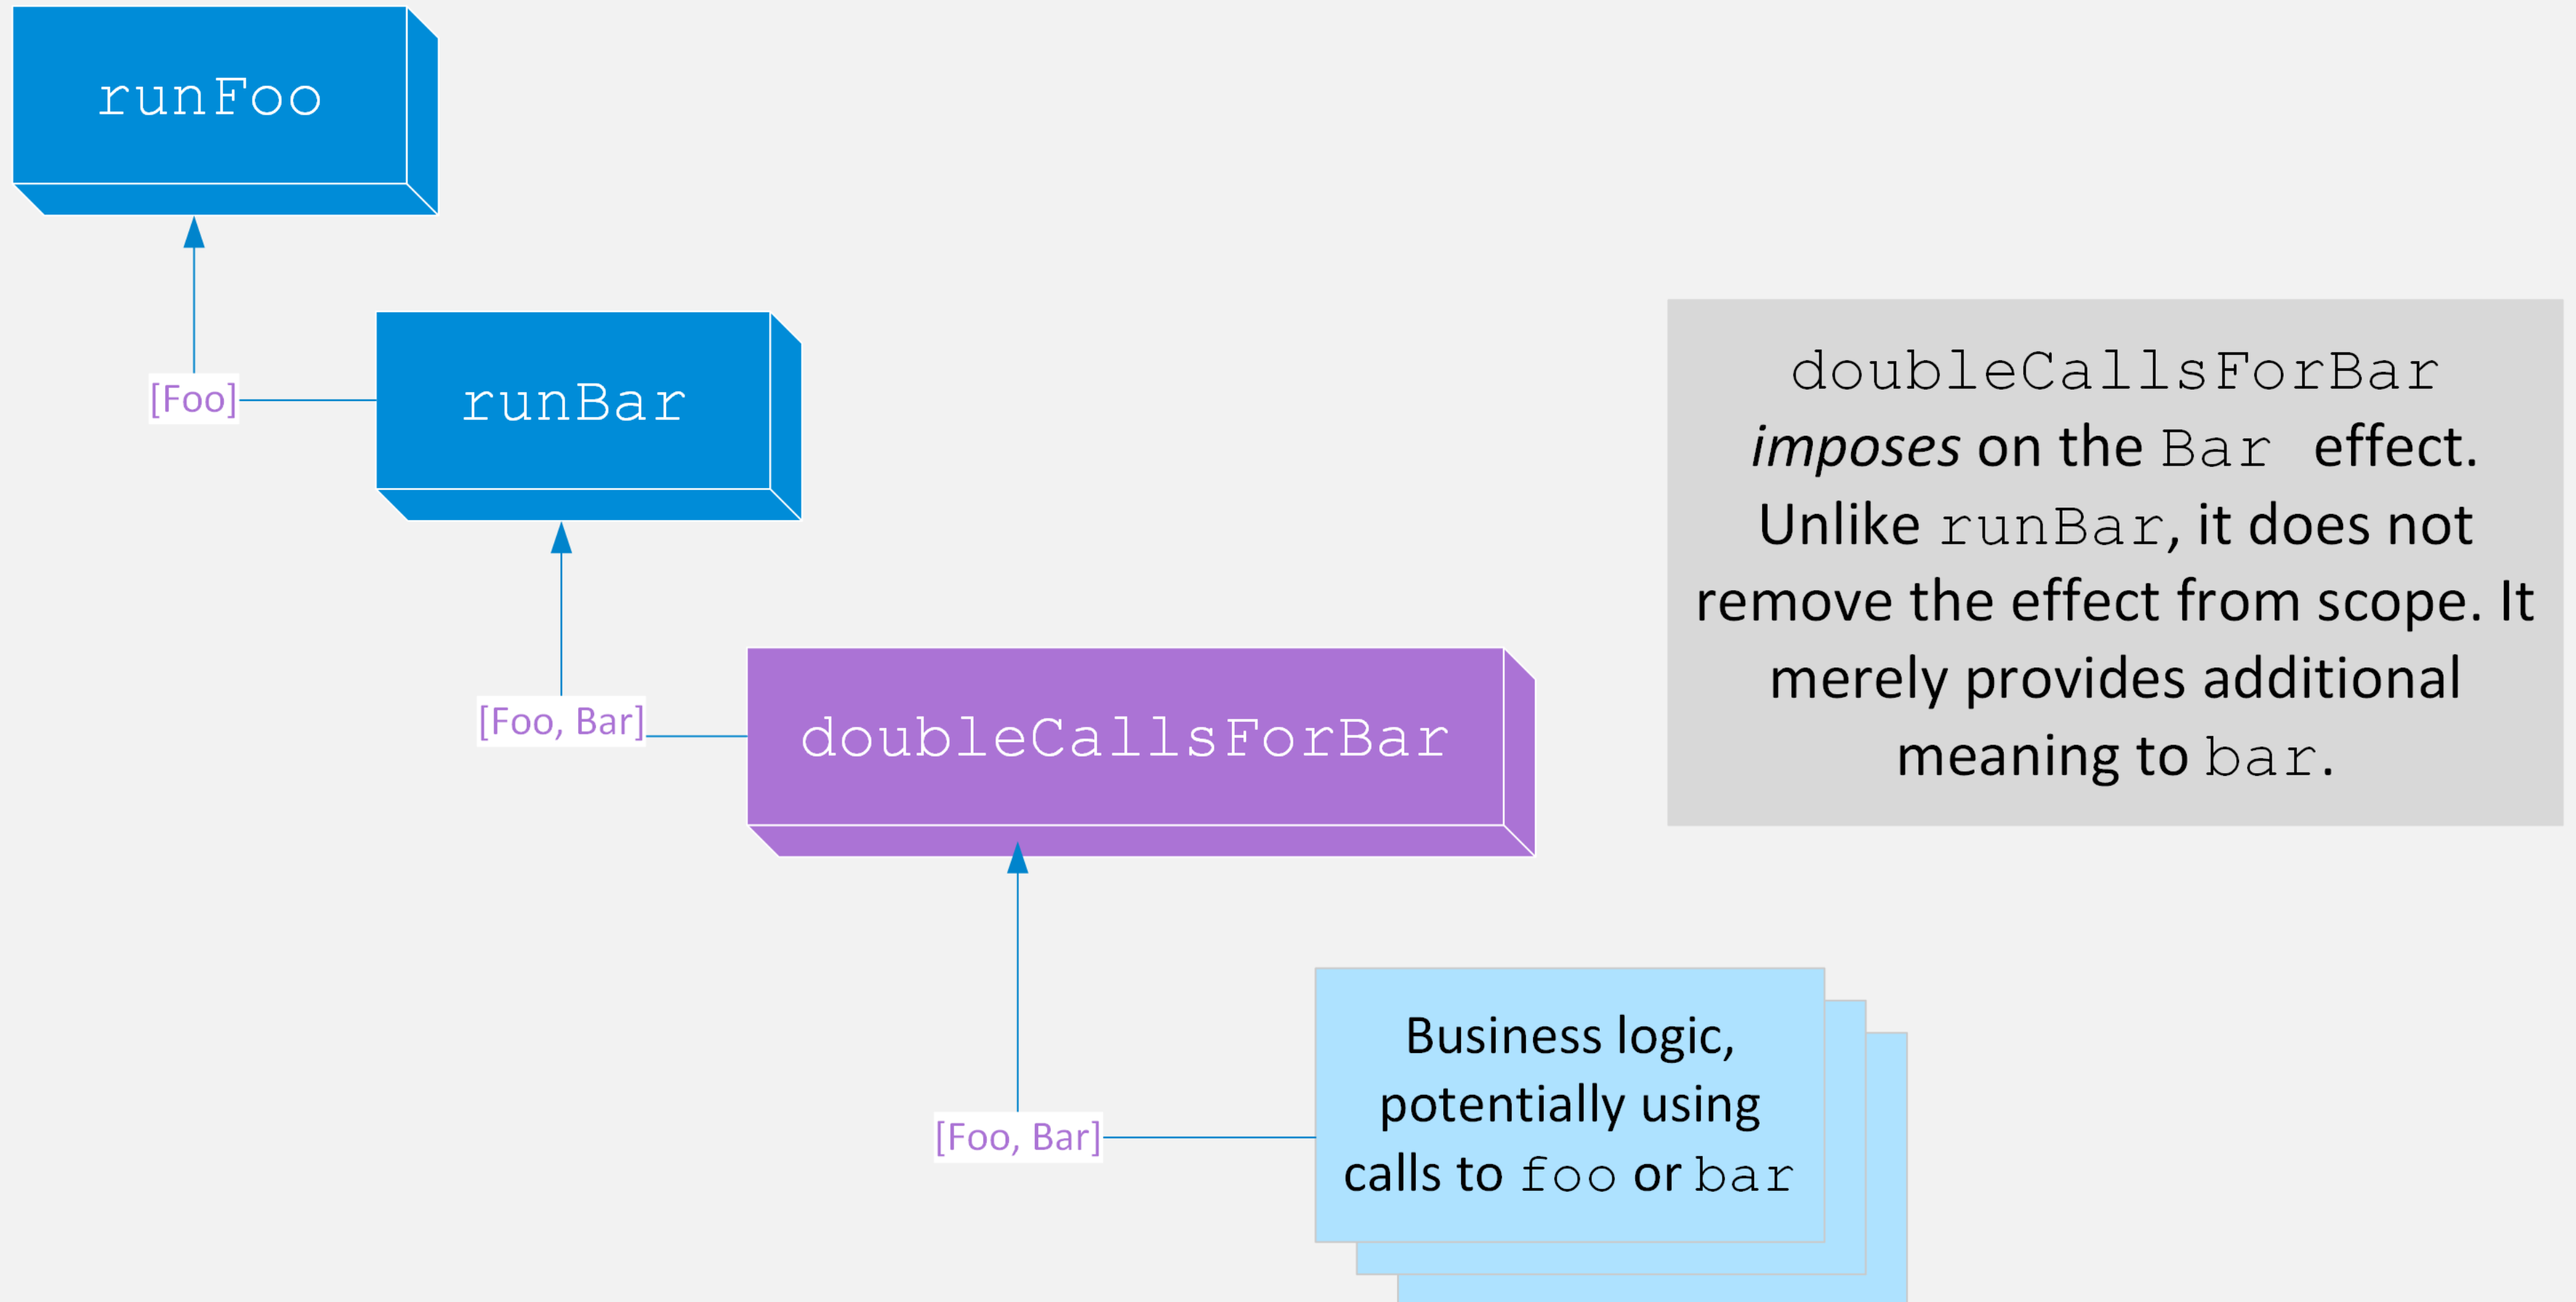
runFoo

[Foo]

runBar

[Foo, Bar]

doubleCallsForBar

doubleCallsForBar *imposes* on the Bar effect. Unlike runBar, it does not remove the effect from scope. It merely provides additional meaning to bar.

[Foo, Bar]

Business logic, potentially using calls to foo or bar